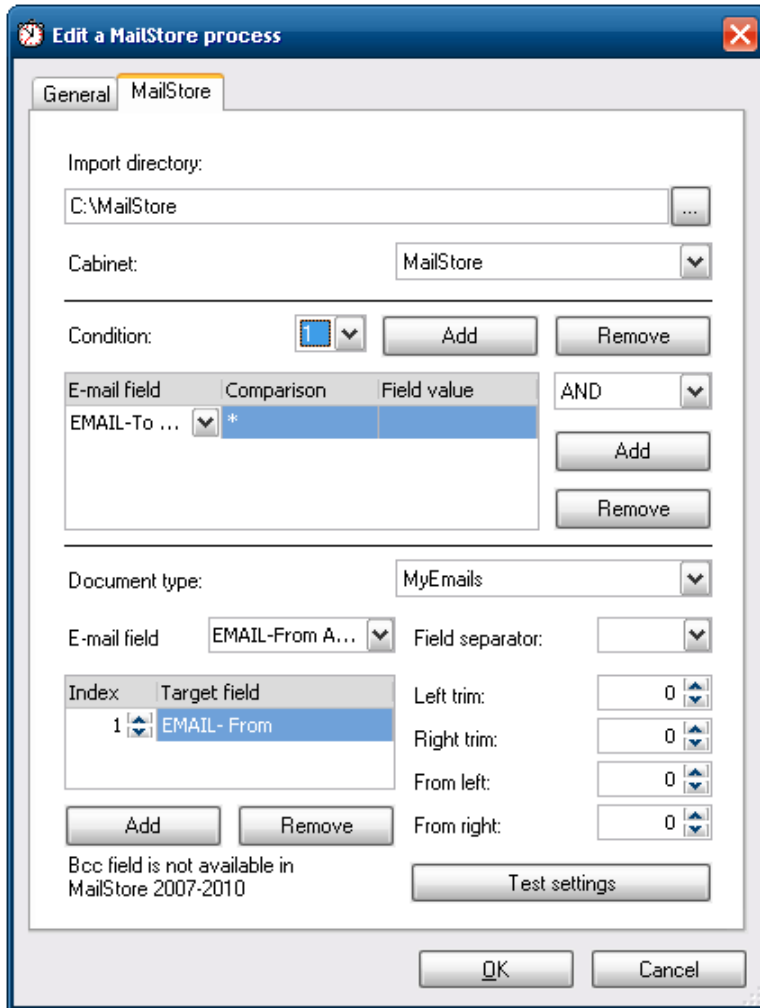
Edit a MailStore process

General | MailStore

Import directory:

C:\MailStore ...

Cabinet: MailStore

Condition: 1 Add Remove

| E-mail field | Comparison | Field value |
|---|---|---|
| EMAIL-To ... | * | |

AND

Add

Remove

Document type: MyEmails

E-mail field EMAIL-From A...

Field separator:

| Index | Target field |
|---|---|
| 1 | EMAIL- From |

Left trim: 0

Right trim: 0

From left: 0

From right: 0

Add Remove

Bcc field is not available in MailStore 2007-2010

Test settings

OK Cancel